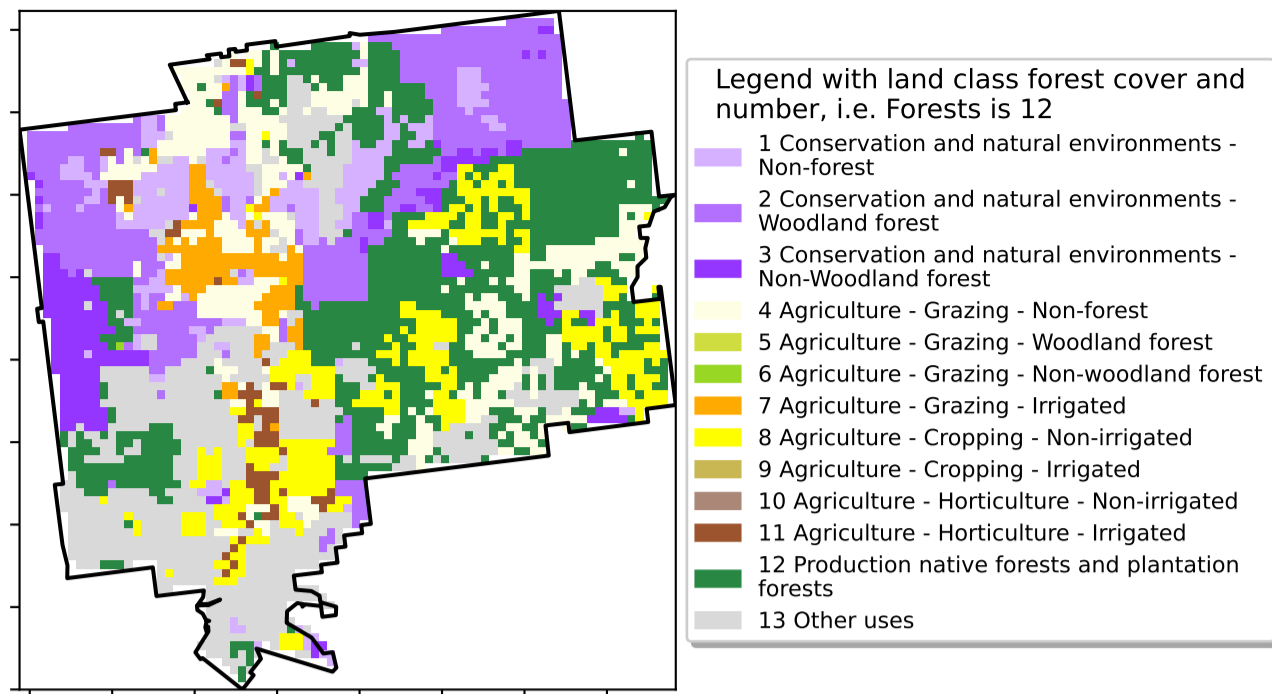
Legend with land class forest cover and number, i.e. Forests is 12

1 Conservation and natural environments - Non-forest

2 Conservation and natural environments - Woodland forest

3 Conservation and natural environments - Non-Woodland forest

4 Agriculture - Grazing - Non-forest

5 Agriculture - Grazing - Woodland forest

6 Agriculture - Grazing - Non-woodland forest

7 Agriculture - Grazing - Irrigated

8 Agriculture - Cropping - Non-irrigated

9 Agriculture - Cropping - Irrigated

10 Agriculture - Horticulture - Non-irrigated

11 Agriculture - Horticulture - Irrigated

12 Production native forests and plantation forests

13 Other uses